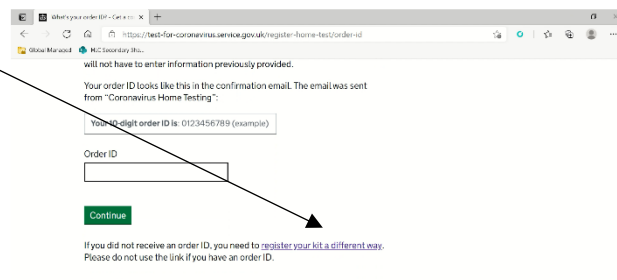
What's your order ID? – Get a co ×

https://test-for-coronavirus.service.gov.uk/register-home-test/order-id

Global Managed   MiC Secondary Sha...

will not have to enter information previously provided.

Your order ID looks like this in the confirmation email. The email was sent from "Coronavirus Home Testing":

Your 10-digit order ID is: 0123456789 (example)

Order ID

Continue

If you did not receive an order ID, you need to register your kit a different way. Please do not use the link if you have an order ID.